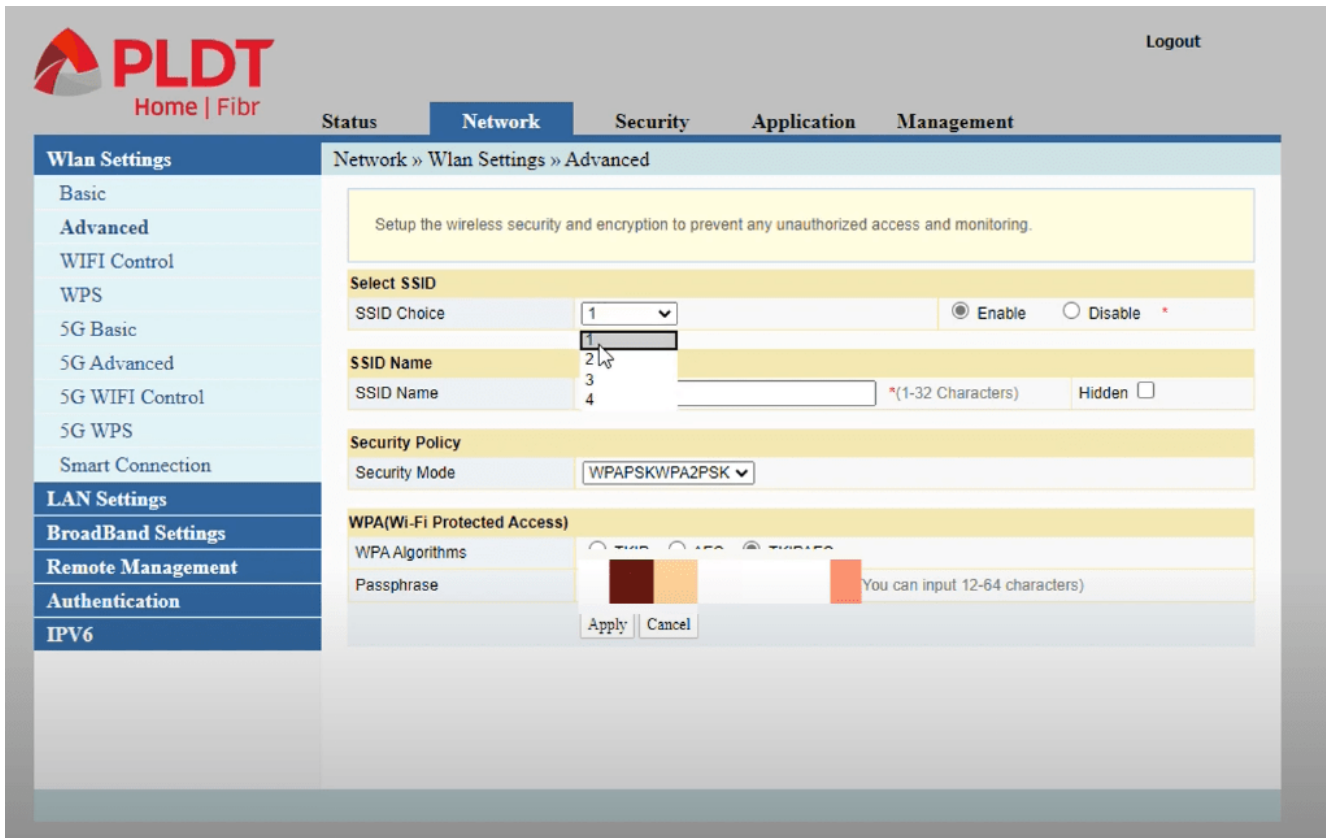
PLDT
Home | Fibr

Logout

Status
Network
Security
Application
Management

Wlan Settings
Basic
Advanced
WIFI Control
WPS
5G Basic
5G Advanced
5G WIFI Control
5G WPS
Smart Connection
LAN Settings
BroadBand Settings
Remote Management
Authentication
IPV6

Network » Wlan Settings » Advanced

Setup the wireless security and encryption to prevent any unauthorized access and monitoring.

Select SSID
SSID Choice 1 Enable Disable *
1
2
3
4

SSID Name
SSID Name *(1-32 Characters) Hidden

Security Policy
Security Mode WPAPSKWPA2PSK

WPA(Wi-Fi Protected Access)
WPA Algorithms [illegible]
Passphrase You can input 12-64 characters)

Apply Cancel